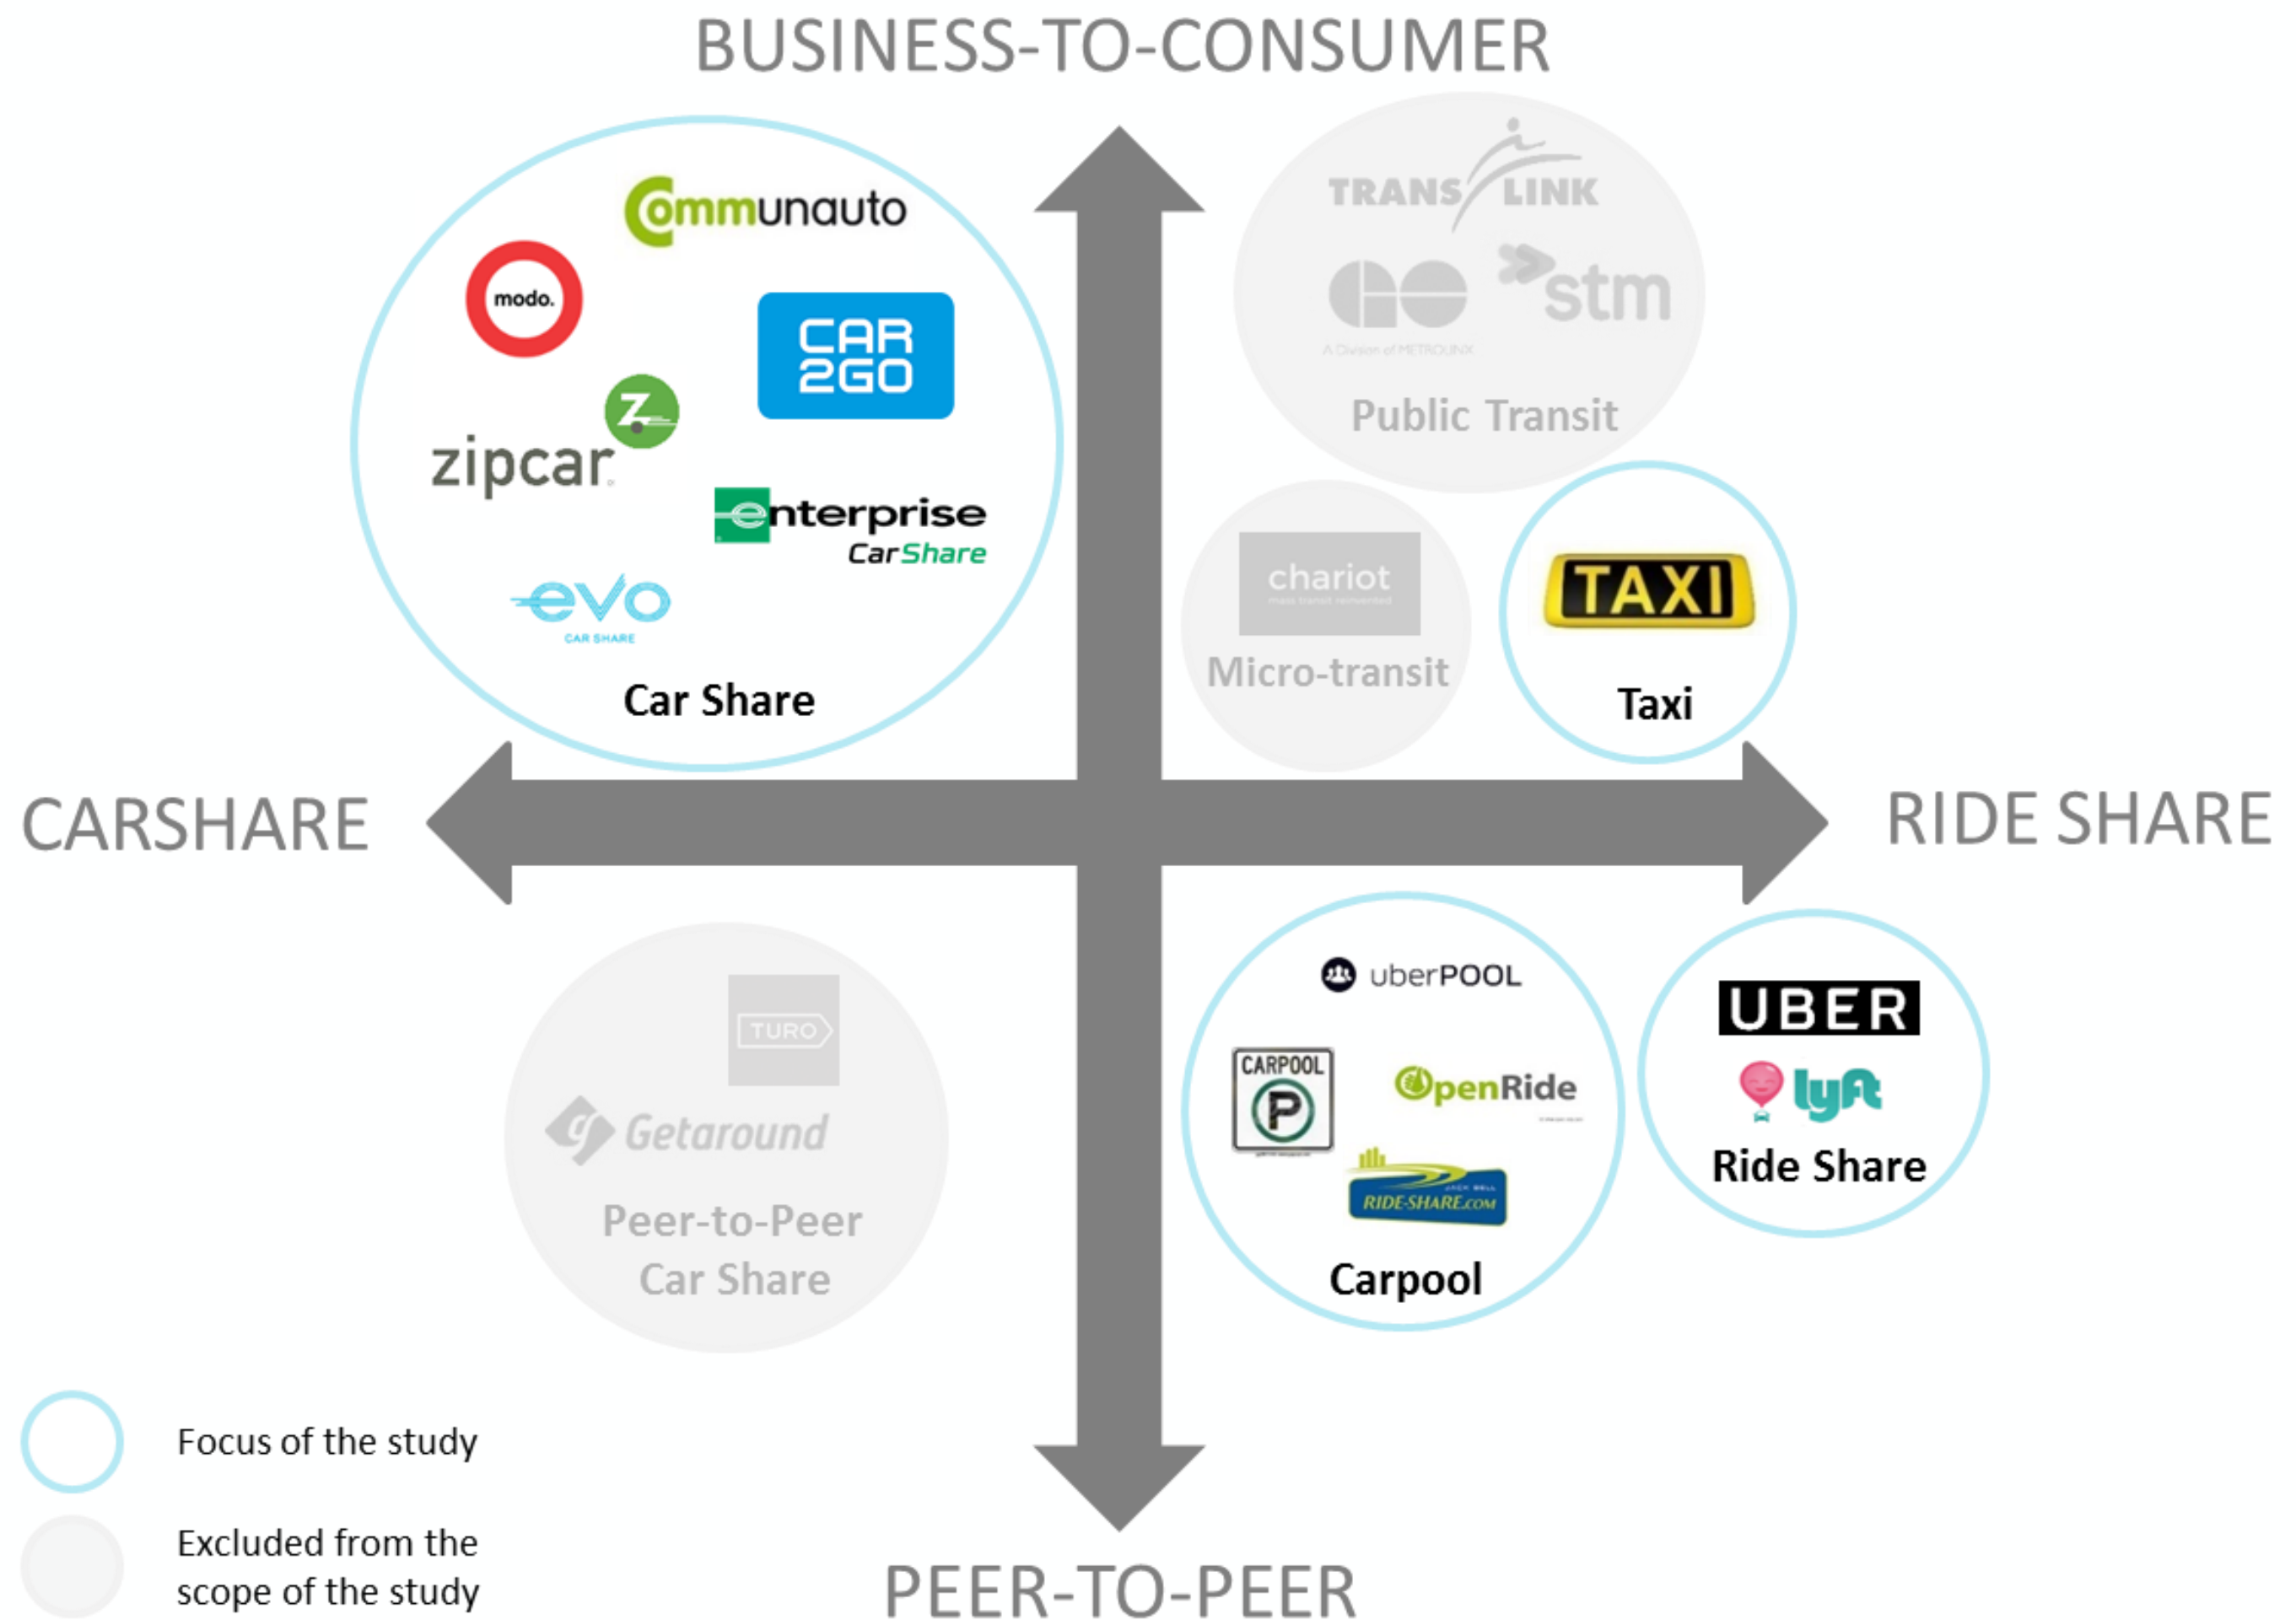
BUSINESS-TO-CONSUMER

Communauto

modo.

CAR 2GO

zipcar

enterprise CarShare

evo CAR SHARE

Car Share

TRANS LINK

GO

stm

A Division of METROLINX

Public Transit

chariot

Micro-transit

TAXI

Taxi

CARSHARE

RIDE SHARE

TURO

Getaround

Peer-to-Peer Car Share

uberPOOL

CARPOOL P

OpenRide

RIDE-SHARE.COM

Carpool

UBER

lyft

Ride Share

Focus of the study

Excluded from the scope of the study

PEER-TO-PEER